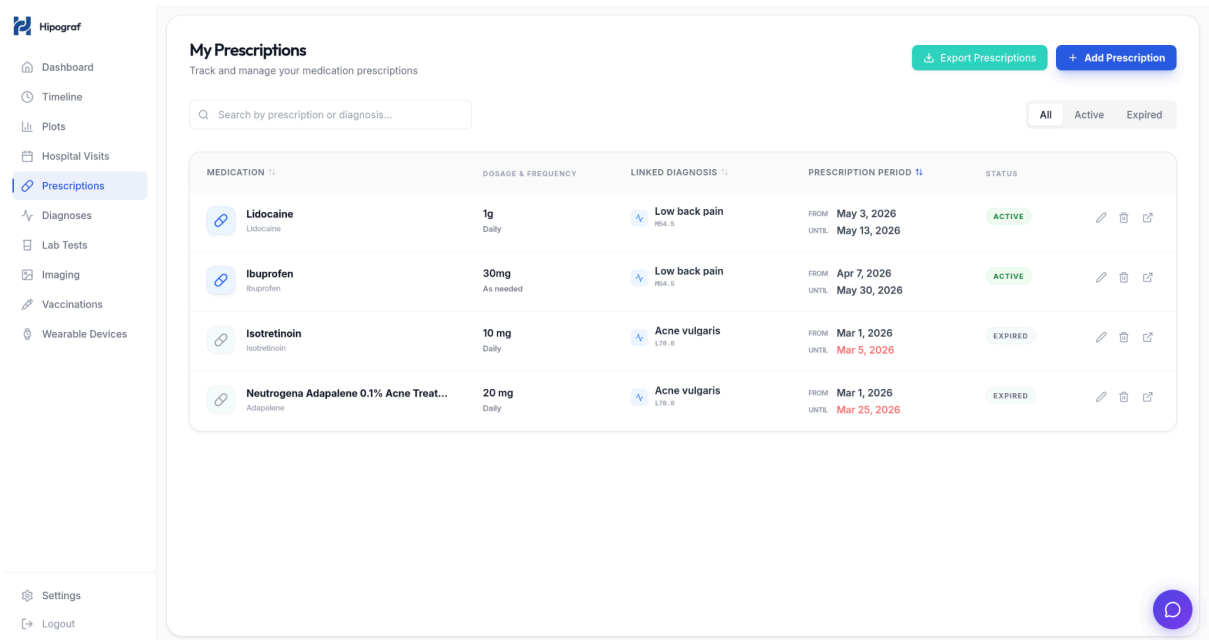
Hipograf

Dashboard
Timeline
Plots
Hospital Visits
Prescriptions
Diagnoses
Lab Tests
Imaging
Vaccinations
Wearable Devices

Settings
Logout

My Prescriptions
Track and manage your medication prescriptions

Export Prescriptions
+ Add Prescription

Search by prescription or diagnosis...

All
Active
Expired

| MEDICATION | DOSAGE & FREQUENCY | LINKED DIAGNOSIS | PRESCRIPTION PERIOD | STATUS |
|---|---|---|---|---|
| Lidocaine Lidocaine | 1g Daily | Low back pain M54.5 | FROM May 3, 2026 UNTIL May 13, 2026 | ACTIVE |
| Ibuprofen Ibuprofen | 30mg As needed | Low back pain M54.5 | FROM Apr 7, 2026 UNTIL May 30, 2026 | ACTIVE |
| Isotretinoin Isotretinoin | 10 mg Daily | Acne vulgaris L70.0 | FROM Mar 1, 2026 UNTIL Mar 5, 2026 | EXPIRED |
| Neutrogena Adapalene 0.1% Acne Treat... Adapalene | 20 mg Daily | Acne vulgaris L70.0 | FROM Mar 1, 2026 UNTIL Mar 25, 2026 | EXPIRED |